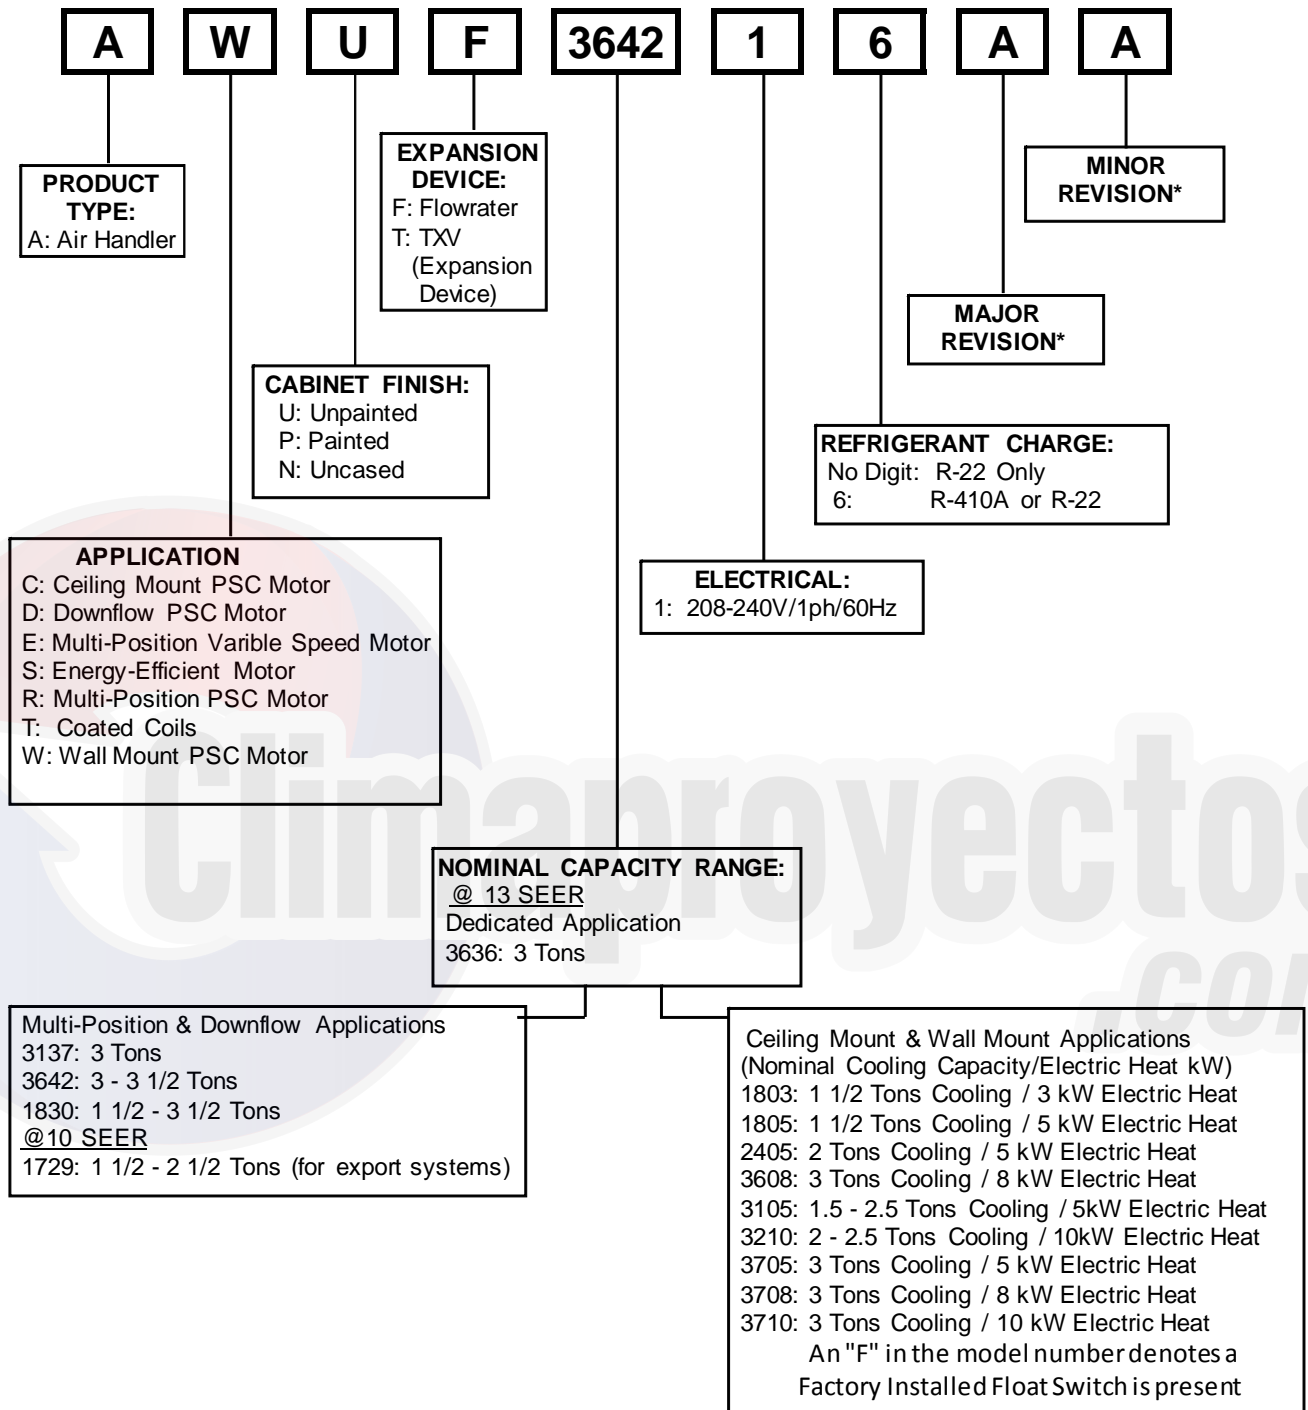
A W U F 3642 1 6 A A

PRODUCT TYPE:
A: Air Handler

EXPANSION DEVICE:
F: Flowrater
T: TXV (Expansion Device)

MINOR REVISION*

MAJOR REVISION*

CABINET FINISH:
U: Unpainted
P: Painted
N: Uncased

REFRIGERANT CHARGE:
No Digit: R-22 Only
6: R-410A or R-22

APPLICATION
C: Ceiling Mount PSC Motor
D: Downflow PSC Motor
E: Multi-Position Varible Speed Motor
S: Energy-Efficient Motor
R: Multi-Position PSC Motor
T: Coated Coils
W: Wall Mount PSC Motor

ELECTRICAL:
1: 208-240V/1ph/60Hz

Climaproyectos .com

NOMINAL CAPACITY RANGE:
@ 13 SEER
Dedicated Application
3636: 3 Tons

Multi-Position & Downflow Applications
3137: 3 Tons
3642: 3 - 3 1/2 Tons
1830: 1 1/2 - 3 1/2 Tons
@10 SEER
1729: 1 1/2 - 2 1/2 Tons (for export systems)

Ceiling Mount & Wall Mount Applications
(Nominal Cooling Capacity/Electric Heat kW)
1803: 1 1/2 Tons Cooling / 3 kW Electric Heat
1805: 1 1/2 Tons Cooling / 5 kW Electric Heat
2405: 2 Tons Cooling / 5 kW Electric Heat
3608: 3 Tons Cooling / 8 kW Electric Heat
3105: 1.5 - 2.5 Tons Cooling / 5kW Electric Heat
3210: 2 - 2.5 Tons Cooling / 10kW Electric Heat
3705: 3 Tons Cooling / 5 kW Electric Heat
3708: 3 Tons Cooling / 8 kW Electric Heat
3710: 3 Tons Cooling / 10 kW Electric Heat
An "F" in the model number denotes a Factory Installed Float Switch is present